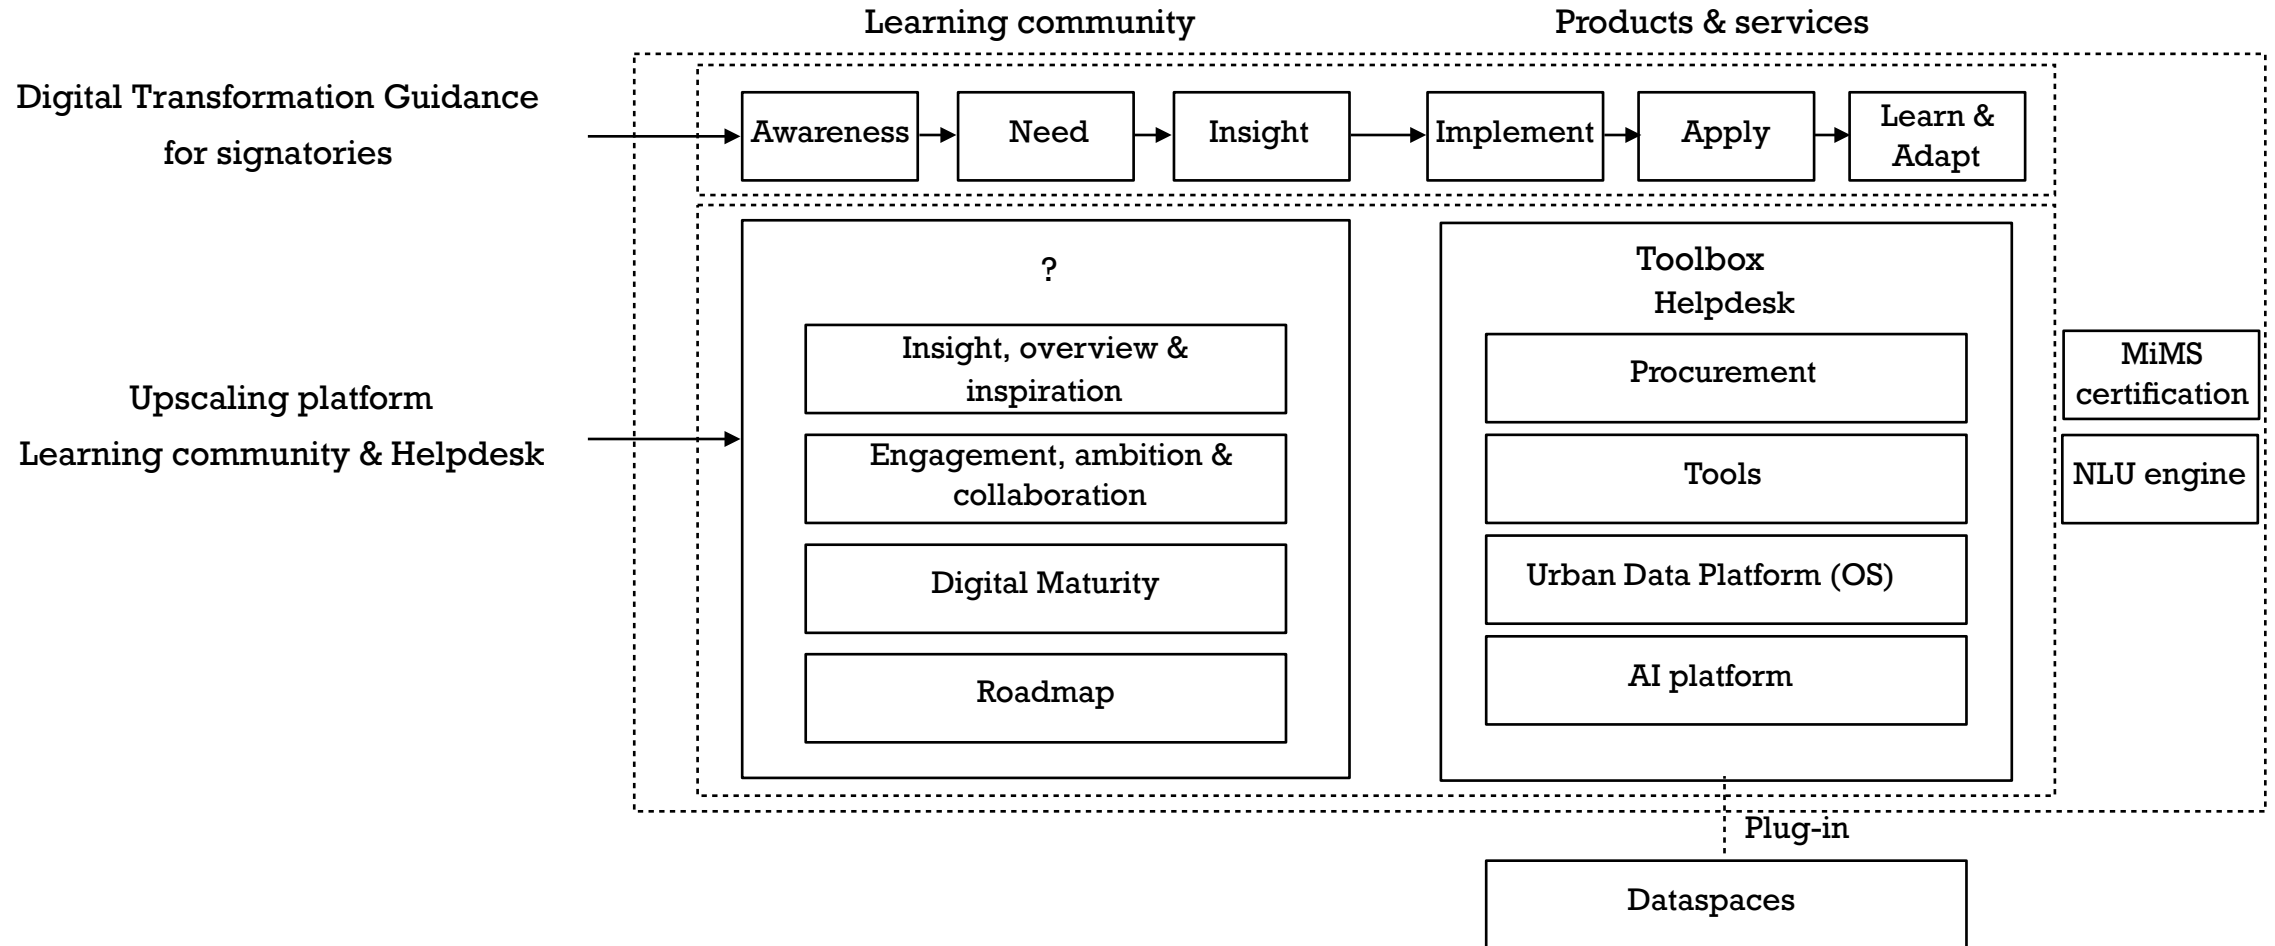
Learning community

Products & services

Digital Transformation Guidance for signatories

Awareness

Need

Insight

Implement

Apply

Learn & Adapt

?

Insight, overview & inspiration

Engagement, ambition & collaboration

Digital Maturity

Roadmap

Toolbox

Helpdesk

Procurement

Tools

Urban Data Platform (OS)

AI platform

MiMS certification

NLU engine

Upscaling platform
Learning community & Helpdesk

Plug-in

Dataspaces